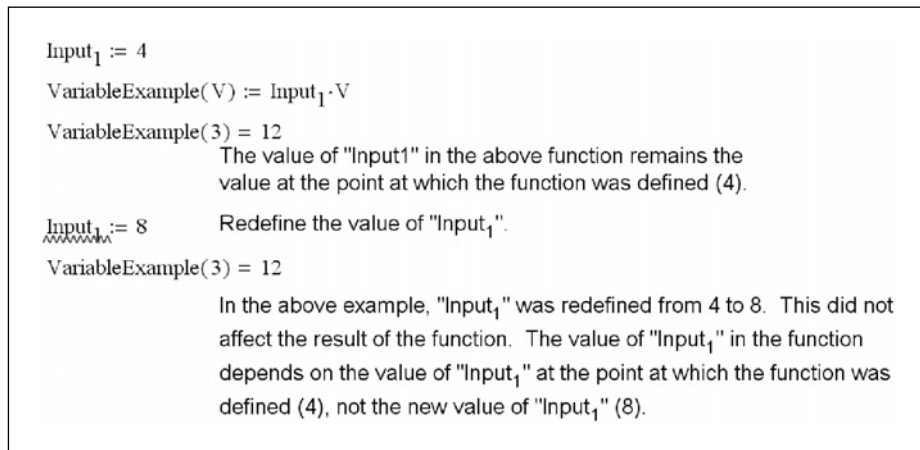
$\text{Input}_1 := 4$

$\text{VariableExample}(V) := \text{Input}_1 \cdot V$

$\text{VariableExample}(3) = 12$

The value of "Input1" in the above function remains the value at the point at which the function was defined (4).

$\text{Input}_1 := 8$ Redefine the value of "$\text{Input}_1$".

$\text{VariableExample}(3) = 12$

In the above example, "$\text{Input}_1$" was redefined from 4 to 8. This did not affect the result of the function. The value of "$\text{Input}_1$" in the function depends on the value of "$\text{Input}_1$" at the point at which the function was defined (4), not the new value of "$\text{Input}_1$" (8).